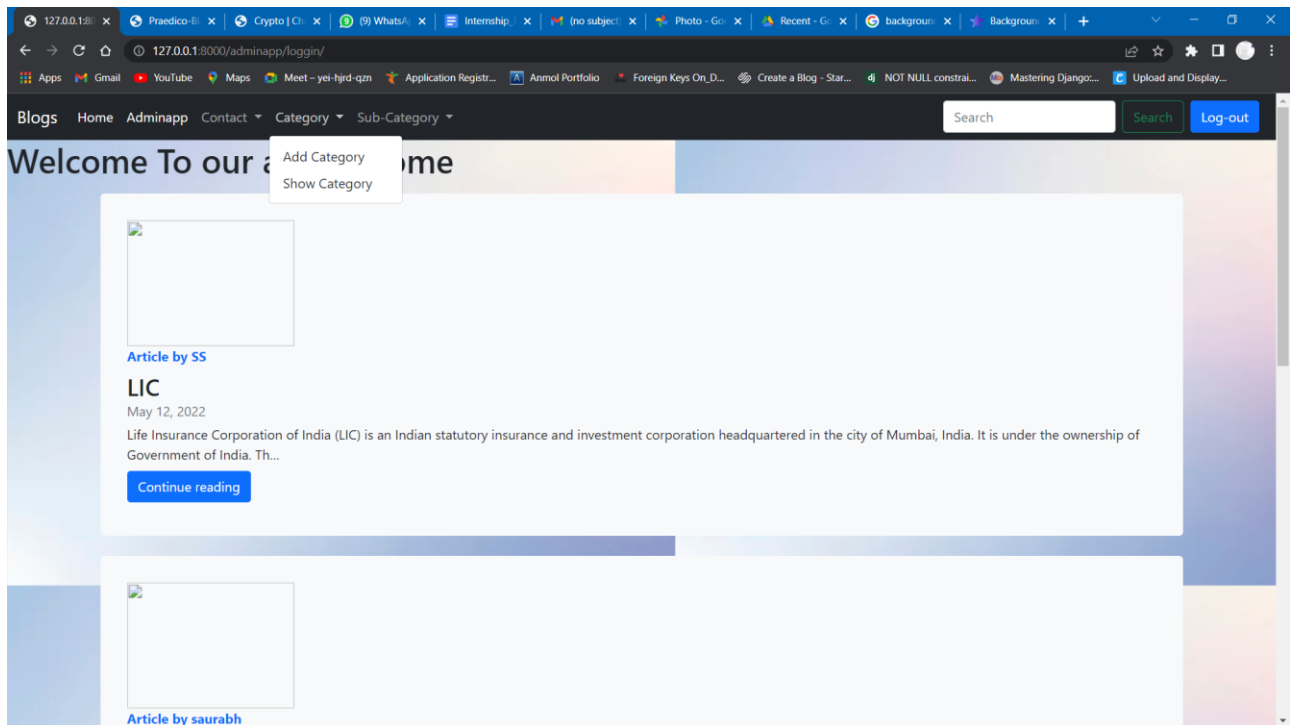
127.0.0.1:80 ×
Praedico-B ×
Crypto | Ch ×
(9) WhatsAp ×
Internship_ ×
(no subject ×
Photo - Go ×
Recent - Go ×
backgroun ×
Backgroun ×
+

127.0.0.1:8000/adminapp/loggin/

Apps Gmail YouTube Maps Meet – yei-hjrd-qzn Application Registr... Anmol Portfolio Foreign Keys On_D... Create a Blog - Star... NOT NULL constrai... Mastering Django:... Upload and Display...

Blogs Home Adminapp Contact Category Sub-Category Search Search Log-out

Add Category
Show Category

Welcome To our a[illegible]ome

Article by SS

LIC

May 12, 2022

Life Insurance Corporation of India (LIC) is an Indian statutory insurance and investment corporation headquartered in the city of Mumbai, India. It is under the ownership of Government of India. Th...

Continue reading

Article by saurabh